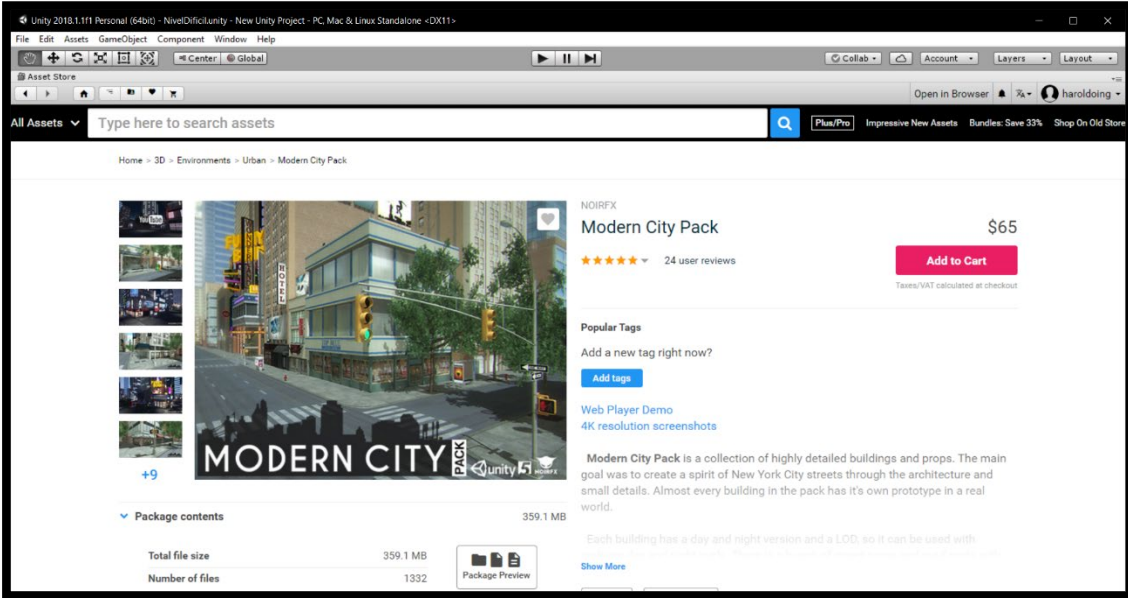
Unity 2018.1.1f1 Personal (64bit) - NivelDificil.unity - New Unity Project - PC, Mac & Linux Standalone <DX11>

File Edit Assets GameObject Component Window Help

Center Global

Collab Account Layers Layout

Asset Store

Open in Browser haroldoing

All Assets Type here to search assets

Plus/Pro Impressive New Assets Bundles: Save 33% Shop On Old Store

Home > 3D > Environments > Urban > Modern City Pack

+9

MODERN CITY PACK unity 5 NOIRFX

NOIRFX

Modern City Pack

$65

24 user reviews

Add to Cart

Taxes/VAT calculated at checkout

Popular Tags

Add a new tag right now?

Add tags

Web Player Demo

4K resolution screenshots

Modern City Pack is a collection of highly detailed buildings and props. The main goal was to create a spirit of New York City streets through the architecture and small details. Almost every building in the pack has it's own prototype in a real world.

Each building has a day and night version and a LOD, so it can be used with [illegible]

Show More

Package contents 359.1 MB

Total file size 359.1 MB

Number of files 1332

Package Preview